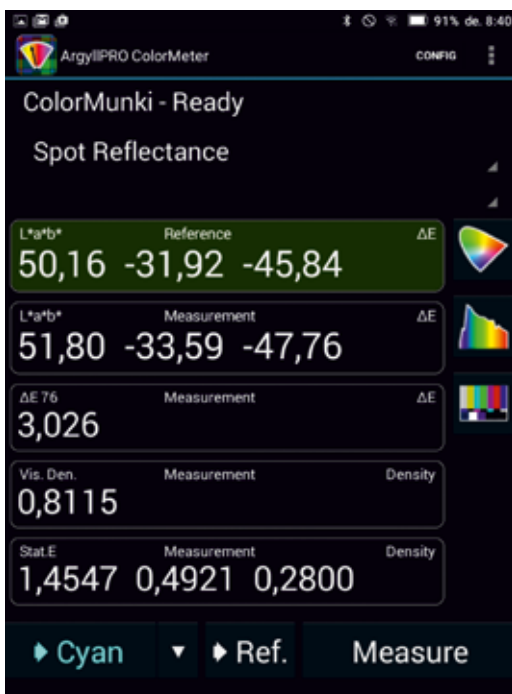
91% de. 8:40

ArgyllPRO ColorMeter

CONFIG

ColorMunki - Ready

Spot Reflectance

L*a*b* Reference ΔE
50,16 -31,92 -45,84

L*a*b* Measurement ΔE
51,80 -33,59 -47,76

ΔE 76 Measurement ΔE
3,026

Vis. Den. Measurement Density
0,8115

Stat.E Measurement Density
1,4547 0,4921 0,2800

Cyan

Ref.

Measure